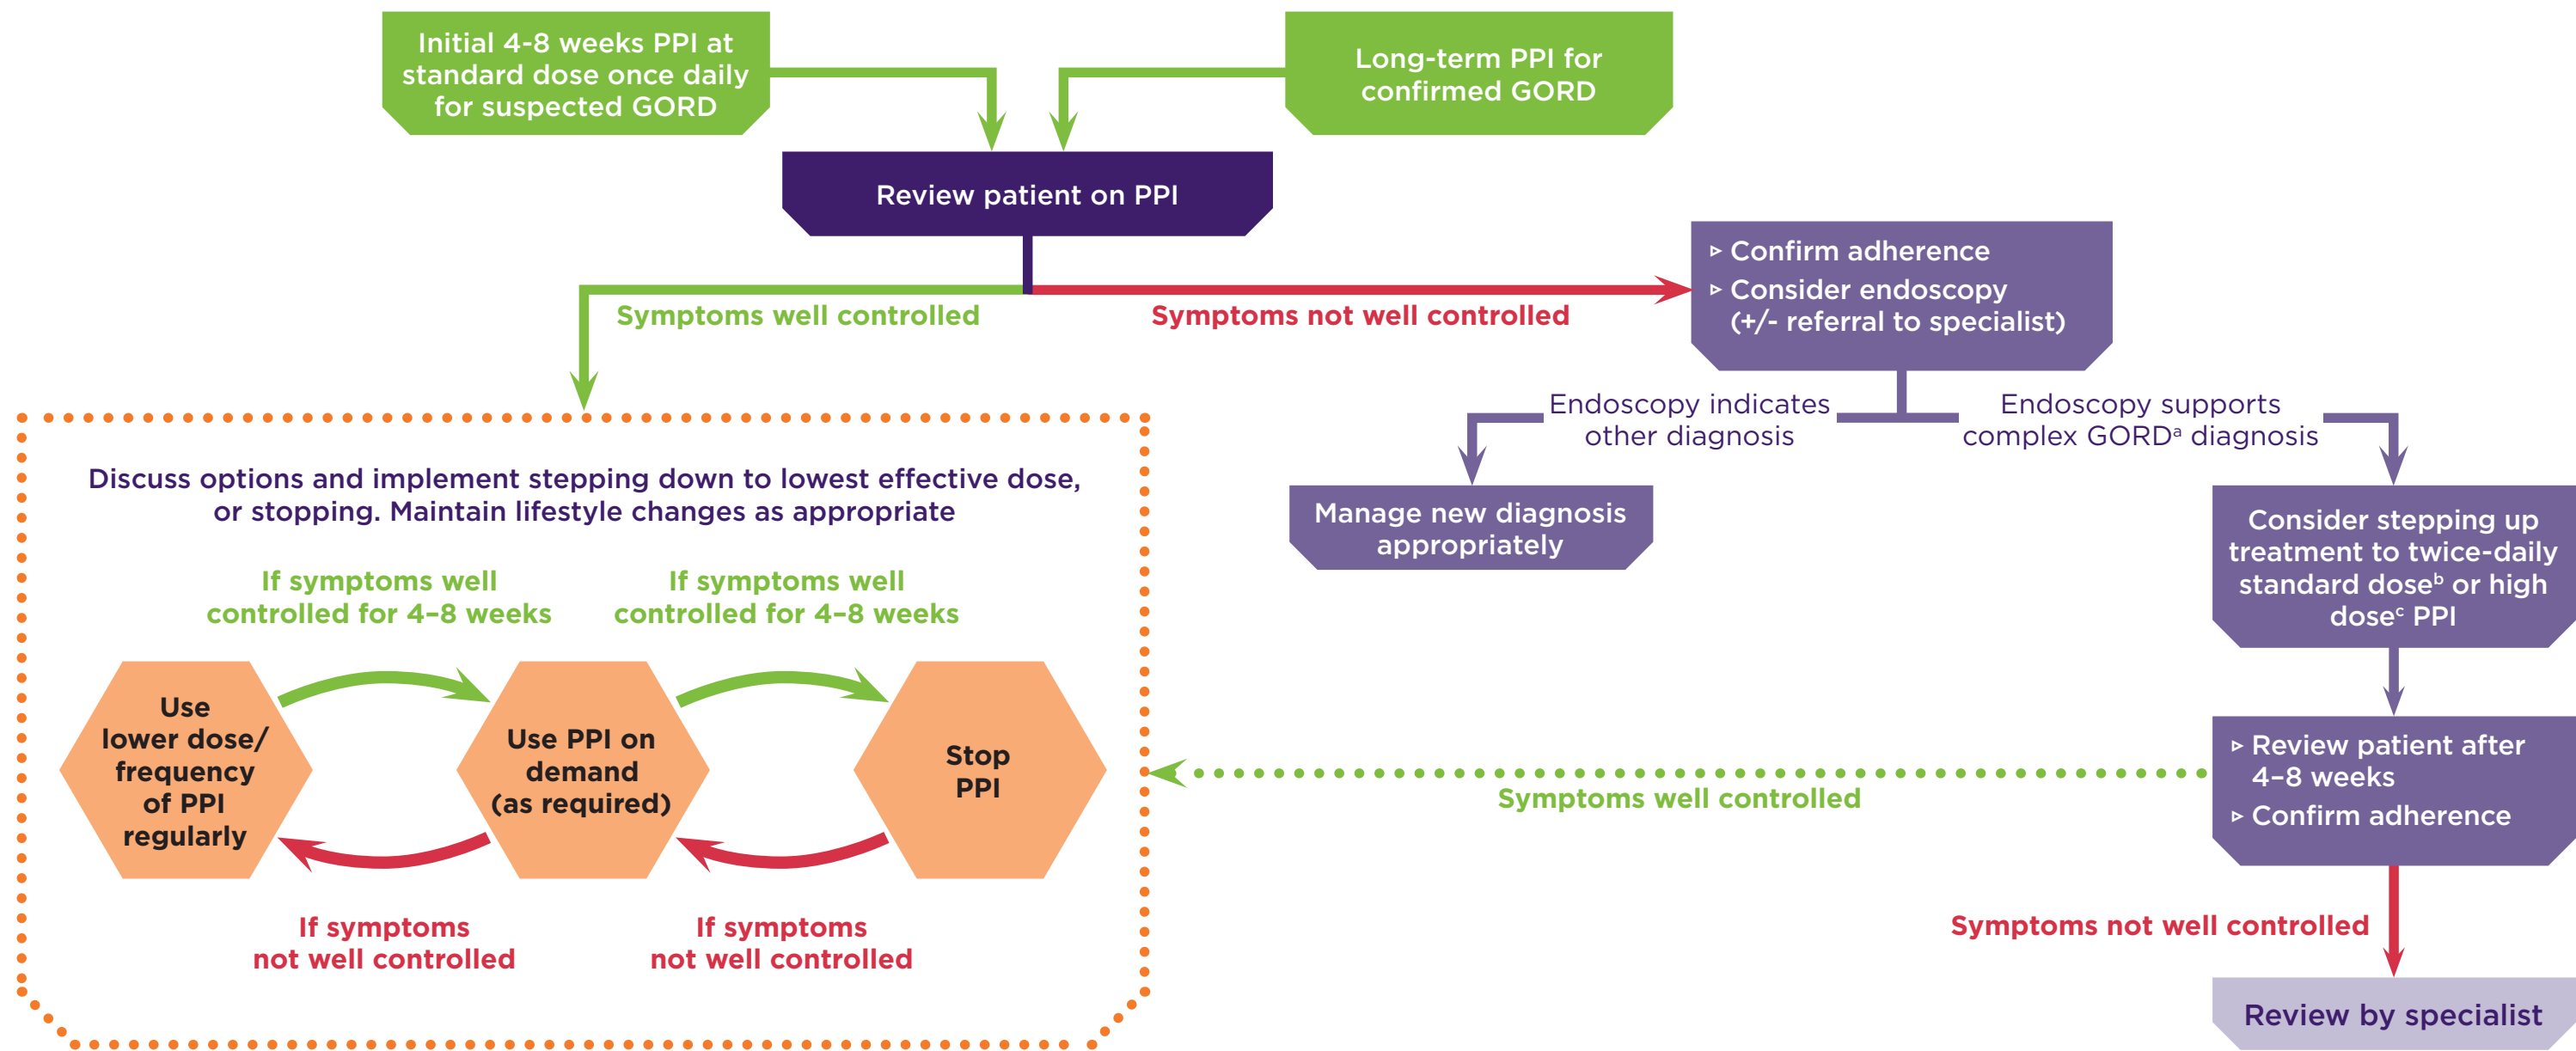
Initial 4-8 weeks PPI at standard dose once daily for suspected GORD

Long-term PPI for confirmed GORD

Review patient on PPI

Symptoms well controlled

Symptoms not well controlled

▹ Confirm adherence
▹ Consider endoscopy (+/- referral to specialist)

Endoscopy indicates other diagnosis

Endoscopy supports complex GORD$^a$ diagnosis

Manage new diagnosis appropriately

Consider stepping up treatment to twice-daily standard dose$^b$ or high dose$^c$ PPI

Discuss options and implement stepping down to lowest effective dose, or stopping. Maintain lifestyle changes as appropriate

If symptoms well controlled for 4–8 weeks

If symptoms well controlled for 4–8 weeks

Use lower dose/ frequency of PPI regularly

Use PPI on demand (as required)

Stop PPI

If symptoms not well controlled

If symptoms not well controlled

▹ Review patient after 4–8 weeks
▹ Confirm adherence

Symptoms well controlled

Symptoms not well controlled

Review by specialist